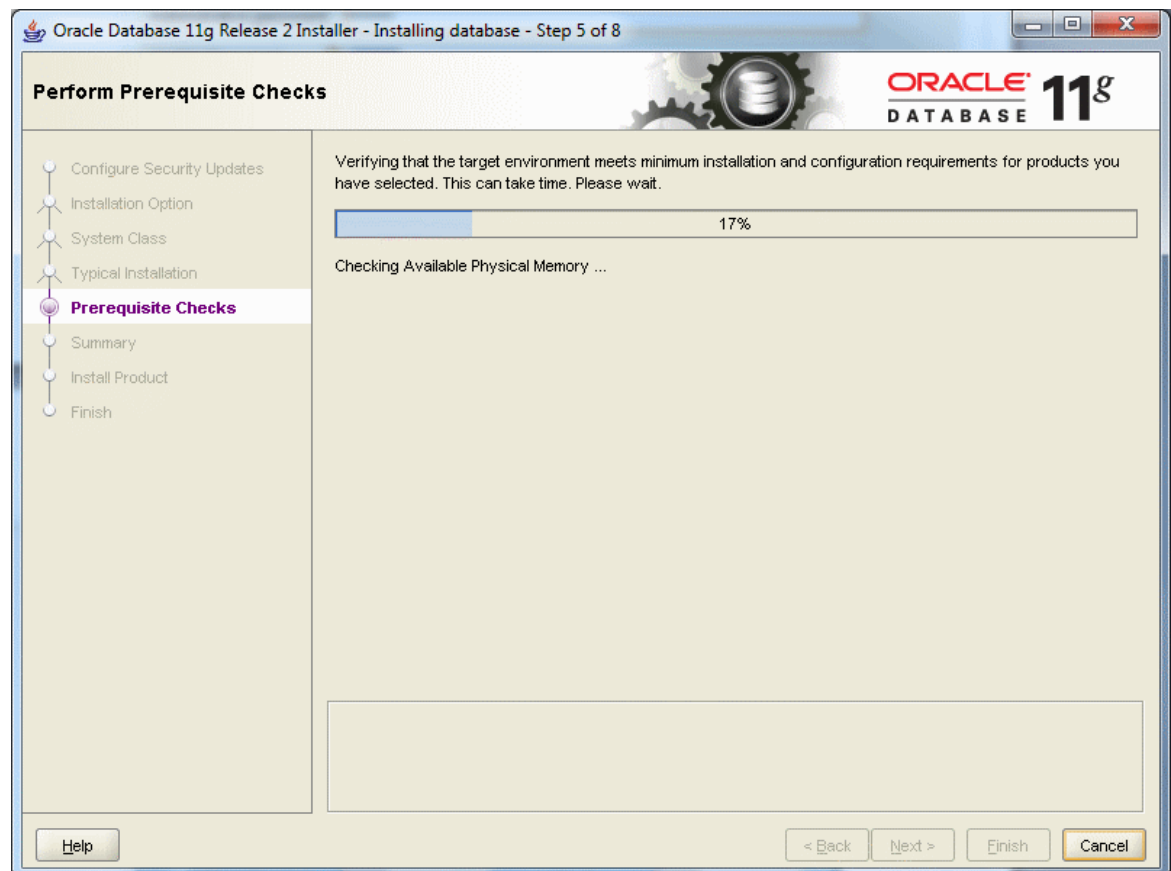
Oracle Database 11g Release 2 Installer - Installing database - Step 5 of 8

Perform Prerequisite Checks

ORACLE DATABASE $11^{g}$

Configure Security Updates
Installation Option
System Class
Typical Installation
Prerequisite Checks
Summary
Install Product
Finish

Verifying that the target environment meets minimum installation and configuration requirements for products you have selected. This can take time. Please wait.

17%

Checking Available Physical Memory ...

Help

< Back
Next >
Finish
Cancel